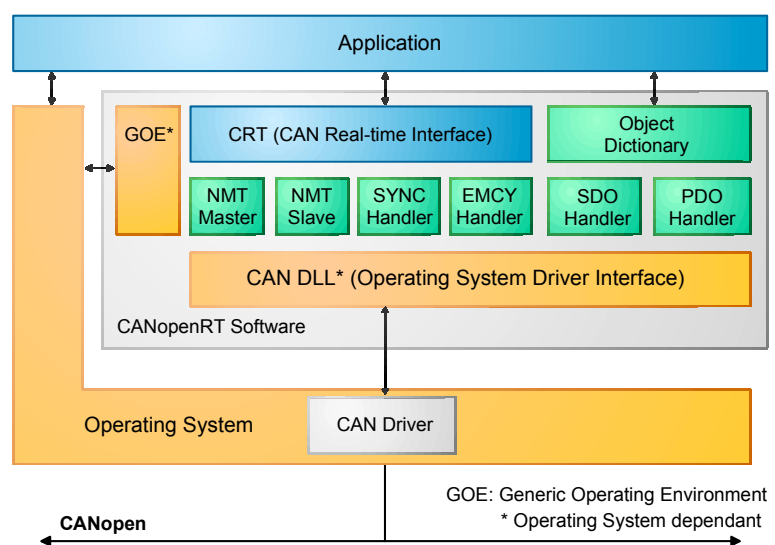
Application

GOE*

CRT (CAN Real-time Interface)

Object Dictionary

NMT Master

NMT Slave

SYNC Handler

EMCY Handler

SDO Handler

PDO Handler

CAN DLL* (Operating System Driver Interface)

CANopenRT Software

Operating System

CAN Driver

GOE: Generic Operating Environment

* Operating System dependant

CANopen